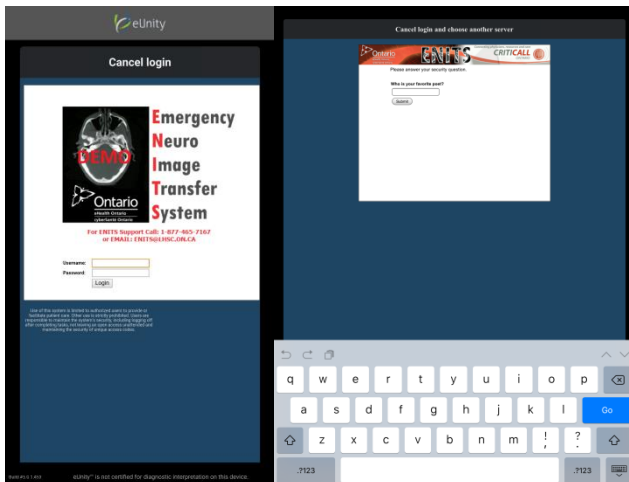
eUnity

Cancel login

DEMO

Ontario
eHealth Ontario
cyberSanté Ontario

Emergency
Neuro
Image
Transfer
System

For ENITS Support Call: 1-877-465-7167
or EMAIL: ENITS@LHSC.ON.CA

Username:
Password:
Login

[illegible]

Build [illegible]

eUnity™ is not certified for diagnostic interpretation on this device.

Cancel login and choose another server

Ontario
ENITS
CRITICALL

Please answer your security question.

Who is your favorite poet?

Submit

q w e r t y u i o p
a s d f g h j k l Go
z x c v b n m ! ?
.?123 .?123